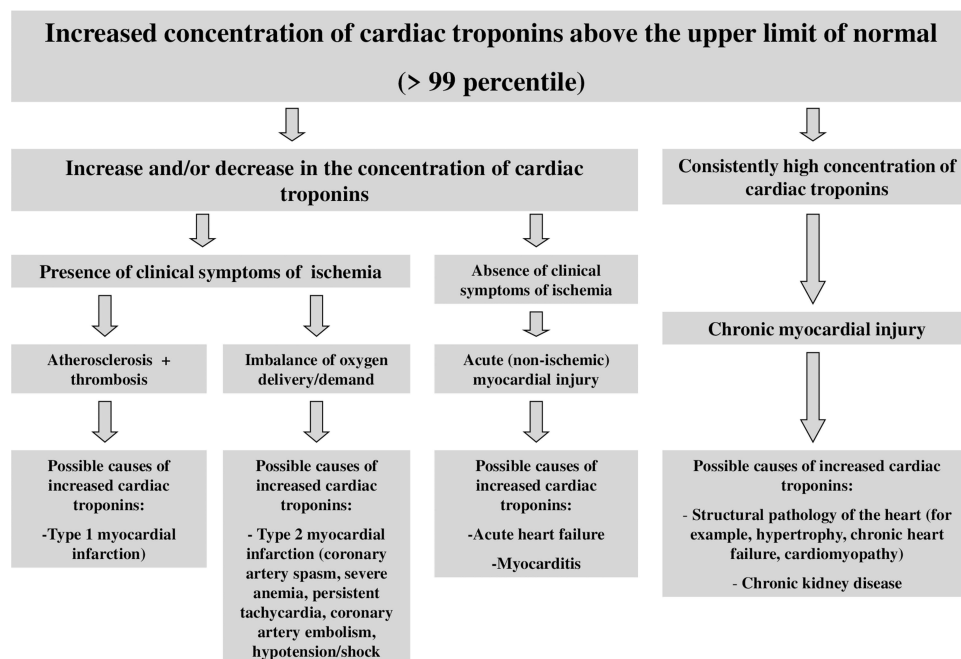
Increased concentration of cardiac troponins above the upper limit of normal

(> 99 percentile)

Increase and/or decrease in the concentration of cardiac troponins

Consistently high concentration of cardiac troponins

Presence of clinical symptoms of ischemia

Absence of clinical symptoms of ischemia

Chronic myocardial injury

Atherosclerosis + thrombosis

Imbalance of oxygen delivery/demand

Acute (non-ischemic) myocardial injury

Possible causes of increased cardiac troponins:

-Type 1 myocardial infarction)

Possible causes of increased cardiac troponins:

- Type 2 myocardial infarction (coronary artery spasm, severe anemia, persistent tachycardia, coronary artery embolism, hypotension/shock

Possible causes of increased cardiac troponins:

-Acute heart failure

-Myocarditis

Possible causes of increased cardiac troponins:

- Structural pathology of the heart (for example, hypertrophy, chronic heart failure, cardiomyopathy)

- Chronic kidney disease